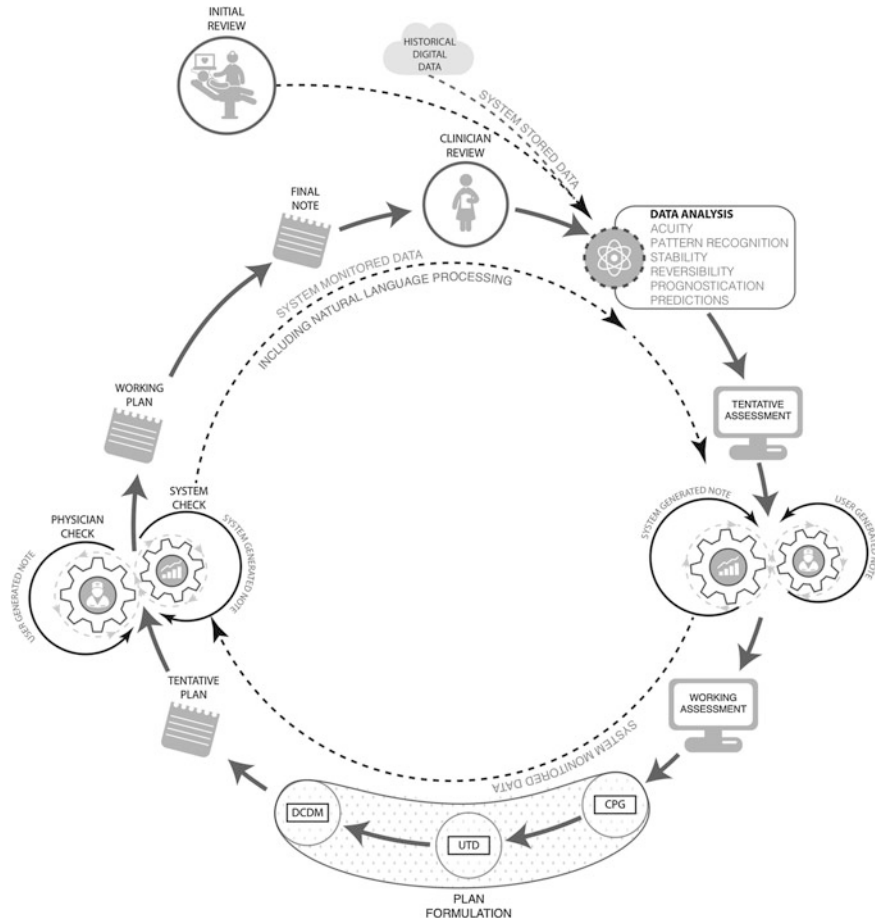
INITIAL REVIEW

HISTORICAL DIGITAL DATA

SYSTEM STORED DATA

CLINICIAN REVIEW

FINAL NOTE

DATA ANALYSIS
ACUITY
PATTERN RECOGNITION
STABILITY
REVERSIBILITY
PROGNOSTICATION
PREDICTIONS

SYSTEM MONITORED DATA
INCLUDING NATURAL LANGUAGE PROCESSING

WORKING PLAN

TENTATIVE ASSESSMENT

SYSTEM CHECK

PHYSICIAN CHECK

SYSTEM GENERATED NOTE

USER GENERATED NOTE

SYSTEM GENERATED NOTE

USER GENERATED NOTE

TENTATIVE PLAN

WORKING ASSESSMENT

SYSTEM MONITORED DATA

DCDM

CPG

UTD

PLAN FORMULATION